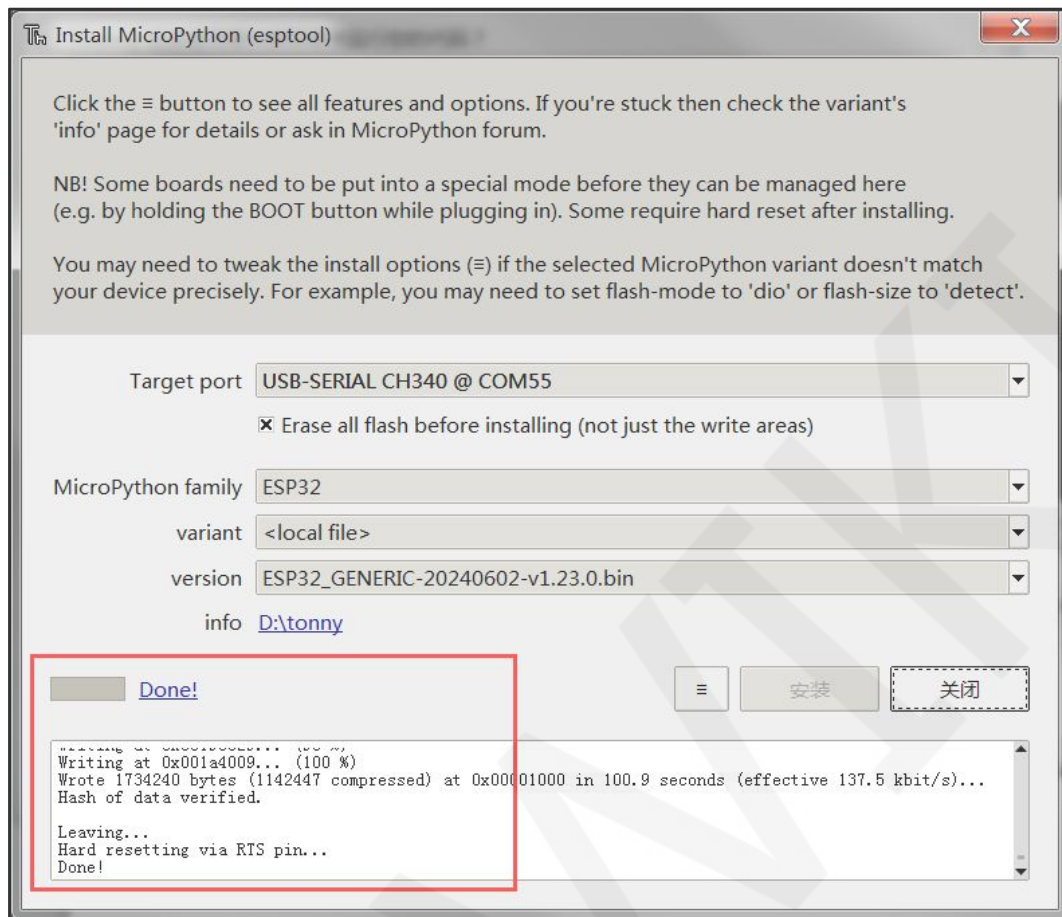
Install MicroPython (esptool)

X

Click the ≡ button to see all features and options. If you're stuck then check the variant's 'info' page for details or ask in MicroPython forum.

NB! Some boards need to be put into a special mode before they can be managed here (e.g. by holding the BOOT button while plugging in). Some require hard reset after installing.

You may need to tweak the install options (≡) if the selected MicroPython variant doesn't match your device precisely. For example, you may need to set flash-mode to 'dio' or flash-size to 'detect'.

Target port USB-SERIAL CH340 @ COM55

☒ Erase all flash before installing (not just the write areas)

MicroPython family ESP32

variant <local file>

version ESP32_GENERIC-20240602-v1.23.0.bin

info D:\tonny

Done!

≡ 安装 关闭

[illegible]
Writing at 0x001a4009... (100 %)
Wrote 1734240 bytes (1142447 compressed) at 0x00001000 in 100.9 seconds (effective 137.5 kbit/s)...
Hash of data verified.

Leaving...
Hard resetting via RTS pin...
Done!